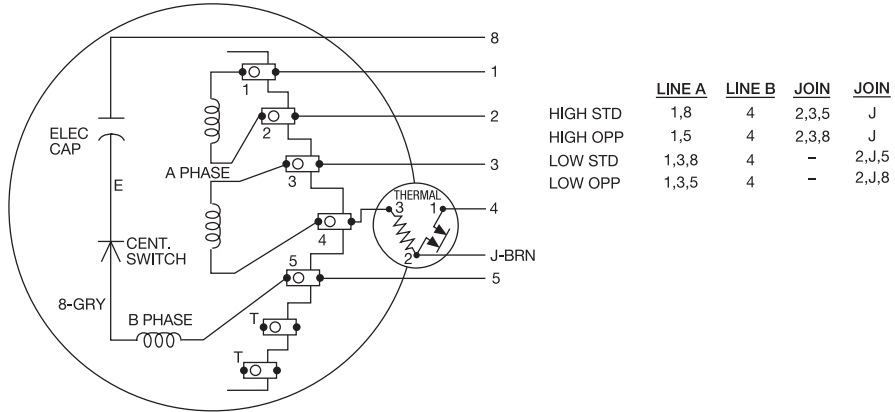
8
1
2
3
4
J-BRN
5
1
2
3
4
5
T
T
ELEC CAP
E
CENT. SWITCH
8-GRY
A PHASE
B PHASE
THERMAL
3
1
2

| | LINE A | LINE B | JOIN | JOIN |
|---|---|---|---|---|
| HIGH STD | 1,8 | 4 | 2,3,5 | J |
| HIGH OPP | 1,5 | 4 | 2,3,8 | J |
| LOW STD | 1,3,8 | 4 | – | 2,J,5 |
| LOW OPP | 1,3,5 | 4 | – | 2,J,8 |